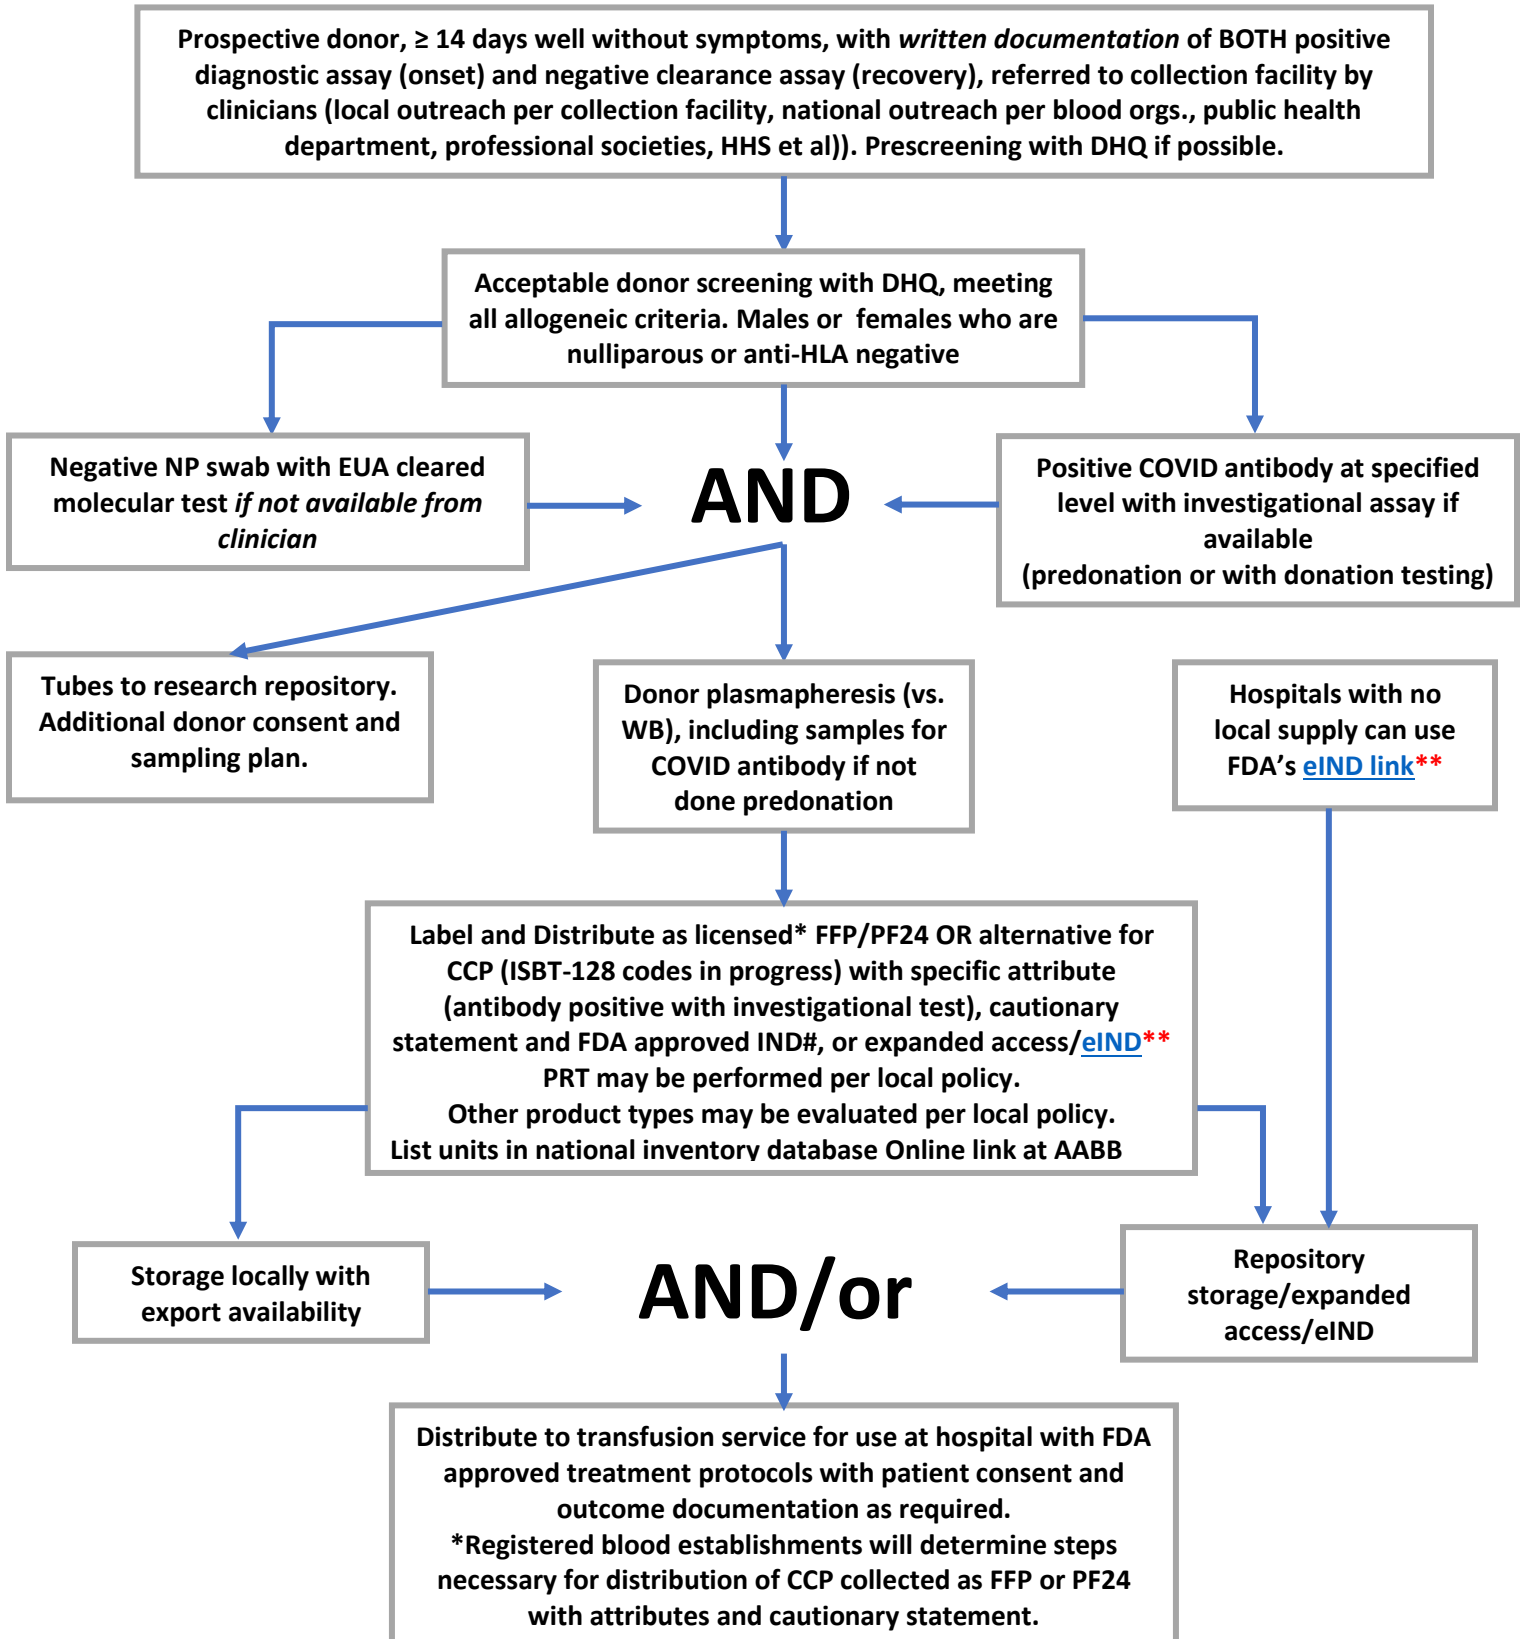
Prospective donor, ≥ 14 days well without symptoms, with *written documentation* of BOTH positive diagnostic assay (onset) and negative clearance assay (recovery), referred to collection facility by clinicians (local outreach per collection facility, national outreach per blood orgs., public health department, professional societies, HHS et al)). Prescreening with DHQ if possible.

Acceptable donor screening with DHQ, meeting all allogeneic criteria. Males or females who are nulliparous or anti-HLA negative

Negative NP swab with EUA cleared molecular test *if not available from clinician*

AND

Positive COVID antibody at specified level with investigational assay if available (predonation or with donation testing)

Tubes to research repository. Additional donor consent and sampling plan.

Donor plasmapheresis (vs. WB), including samples for COVID antibody if not done predonation

Hospitals with no local supply can use FDA's eIND link**

Label and Distribute as licensed* FFP/PF24 OR alternative for CCP (ISBT-128 codes in progress) with specific attribute (antibody positive with investigational test), cautionary statement and FDA approved IND#, or expanded access/eIND**
PRT may be performed per local policy.
Other product types may be evaluated per local policy.
List units in national inventory database Online link at AABB

Storage locally with export availability

AND/or

Repository storage/expanded access/eIND

Distribute to transfusion service for use at hospital with FDA approved treatment protocols with patient consent and outcome documentation as required.
*Registered blood establishments will determine steps necessary for distribution of CCP collected as FFP or PF24 with attributes and cautionary statement.